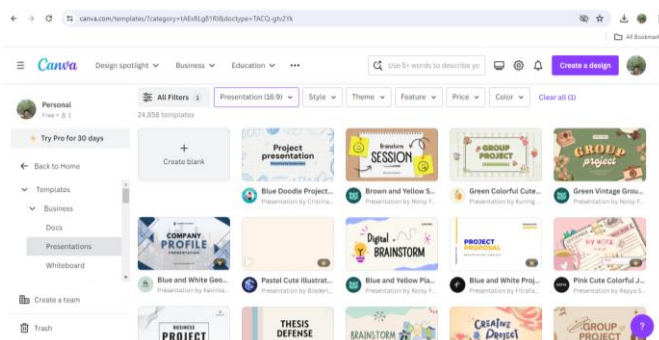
canva.com/templates/?category=tAExRLg81Rl&doctype=TACQ-gtv2Yk

All Bookmarks

Canva Design spotlight Business Education •••

Use 5+ words to describe yo

Create a design

Personal
Free • 1

Try Pro for 30 days

Back to Home

Templates

Business

Docs

Presentations

Whiteboard

Create a team

Trash

All Filters 1 Presentation (16:9) Style Theme Feature Price Color Clear all (1)

24,858 templates

Create blank

Project presentation

Blue Doodle Project...
Presentation by Cristine...

Brainstorm SESSION

Brown and Yellow S...
Presentation by Noisy F...

GROUP PROJECT

Green Colorful Cute...
Presentation by Kuning...

GROUP project

Green Vintage Grou...
Presentation by Noisy F...

COMPANY PROFILE

Blue and White Geo...
Presentation by Ravinta...

Pastel Cute Illustrat...
Presentation by Braden...

Digital BRAINSTORM

Blue and Yellow Pla...
Presentation by Noisy F...

PROJECT PROPOSAL

Blue and White Proj...
Presentation by Fitrafa...

MY WORK PLAN

Pink Cute Colorful J...
Presentation by Rayya S...

BUSINESS PROJECT

THESIS DEFENSE

BRAINSTORM

Creative Project

GROUP PROJECT

?